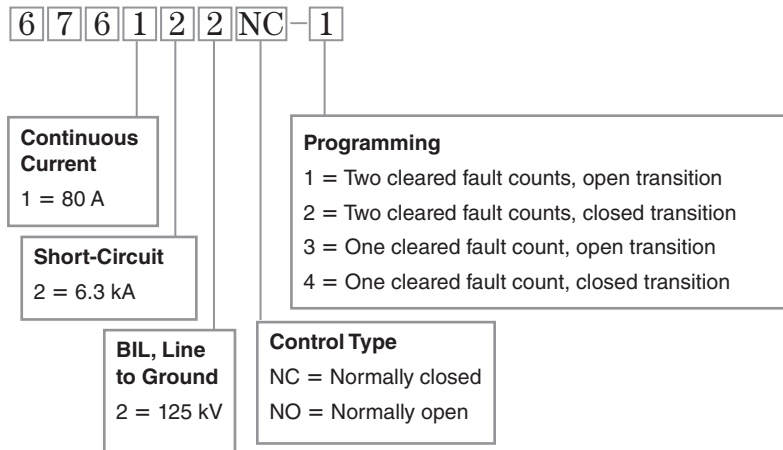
6 7 6 1 2 2 NC – 1

Continuous Current
1 = 80 A

Short-Circuit
2 = 6.3 kA

BIL, Line to Ground
2 = 125 kV

Control Type
NC = Normally closed
NO = Normally open

Programming
1 = Two cleared fault counts, open transition
2 = Two cleared fault counts, closed transition
3 = One cleared fault count, open transition
4 = One cleared fault count, closed transition